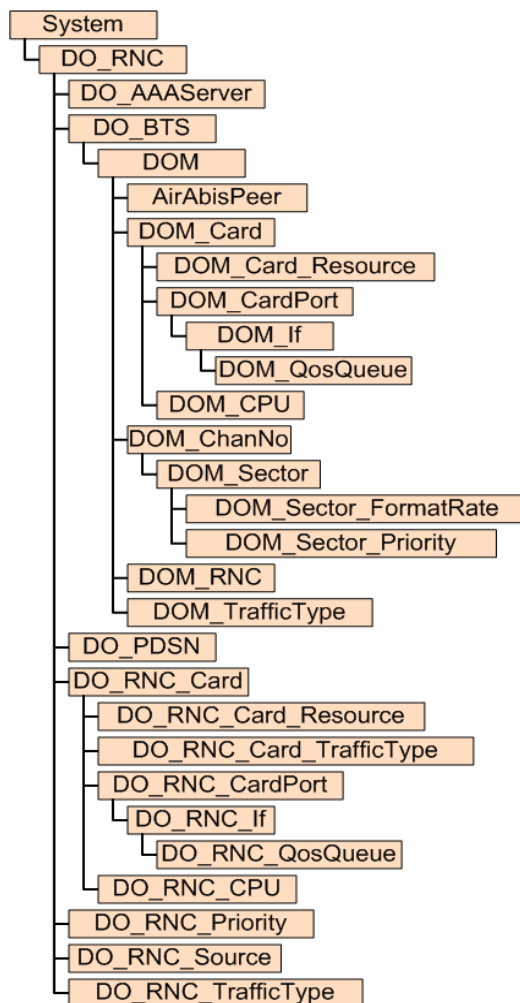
System
DO_RNC
DO_AAAServer
DO_BTS
DOM
AirAbisPeer
DOM_Card
DOM_Card_Resource
DOM_CardPort
DOM_If
DOM_QosQueue
DOM_CPU
DOM_ChanNo
DOM_Sector
DOM_Sector_FormatRate
DOM_Sector_Priority
DOM_RNC
DOM_TrafficType
DO_PDSN
DO_RNC_Card
DO_RNC_Card_Resource
DO_RNC_Card_TrafficType
DO_RNC_CardPort
DO_RNC_If
DO_RNC_QosQueue
DO_RNC_CPU
DO_RNC_Priority
DO_RNC_Source
DO_RNC_TrafficType